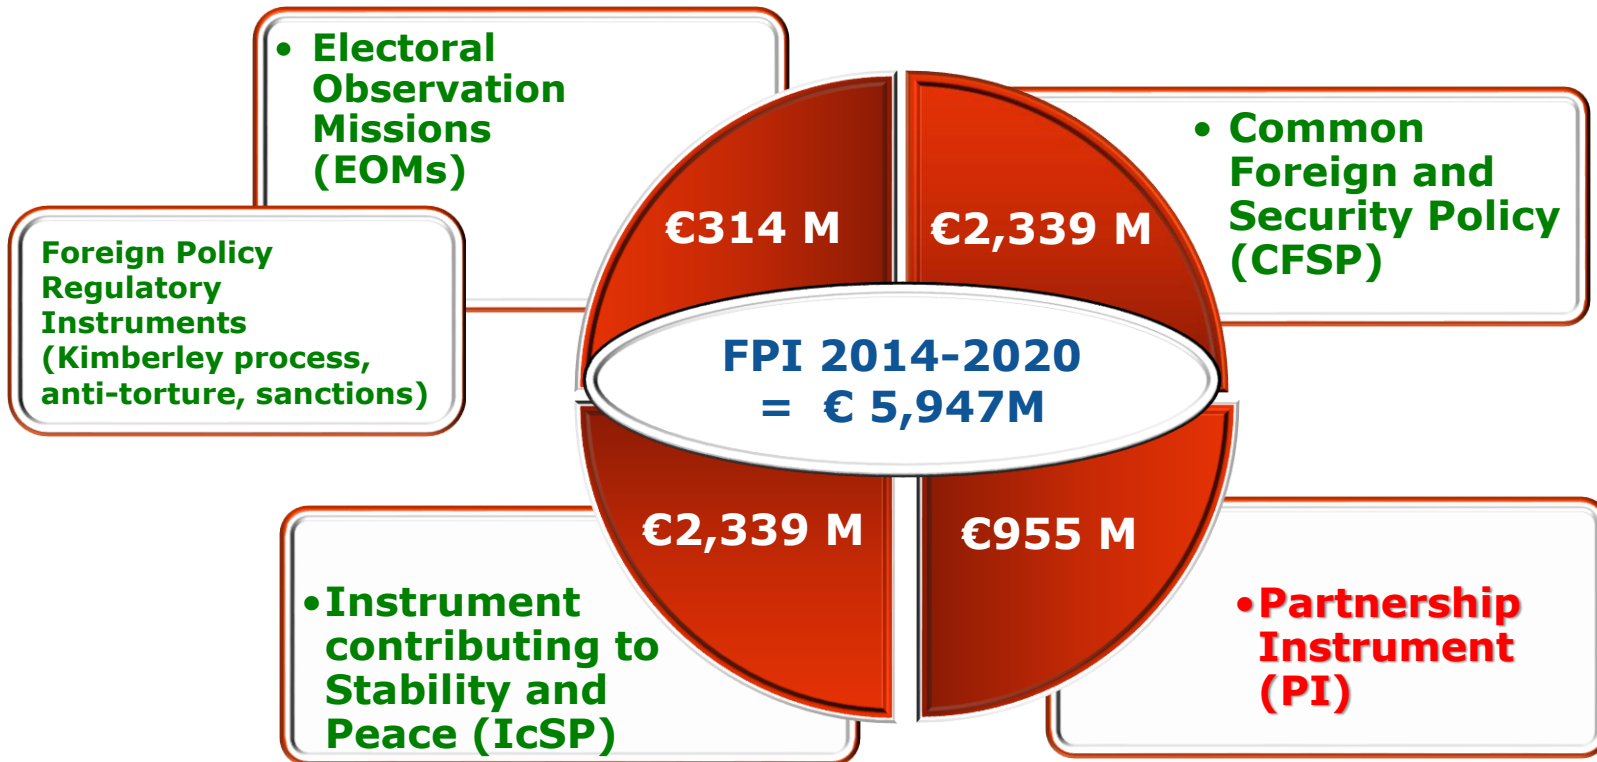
• Electoral Observation Missions (EOMs)

Foreign Policy Regulatory Instruments (Kimberley process, anti-torture, sanctions)

€314 M

€2,339 M

• Common Foreign and Security Policy (CFSP)

FPI 2014-2020 = € 5,947M

€2,339 M

€955 M

•Instrument contributing to Stability and Peace (IcSP)

•Partnership Instrument (PI)